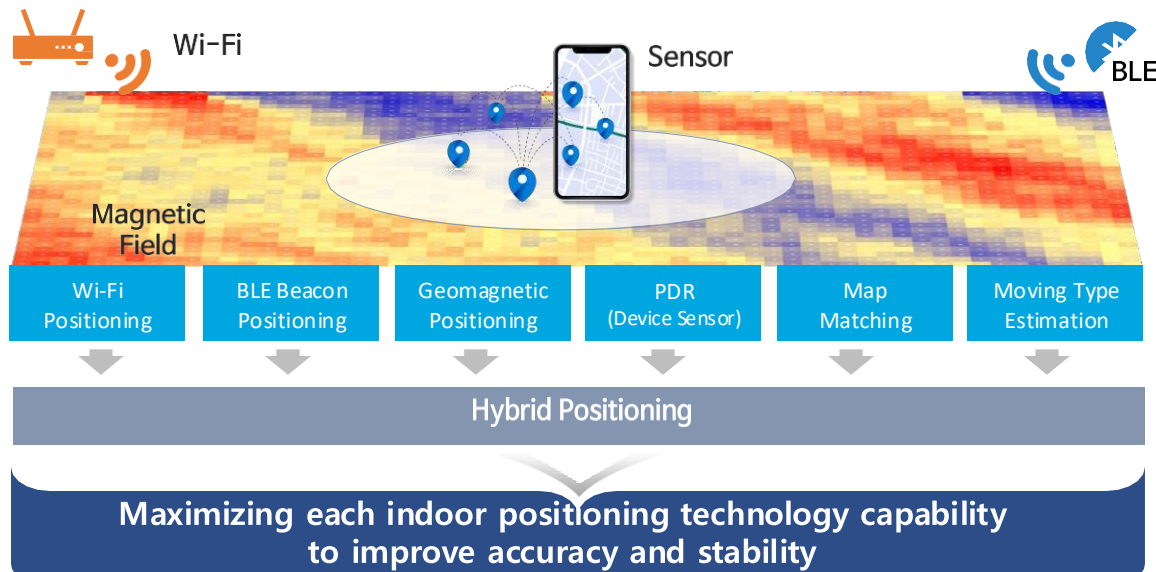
Wi-Fi

Sensor

BLE

Magnetic Field

Wi-Fi Positioning

BLE Beacon Positioning

Geomagnetic Positioning

PDR (Device Sensor)

Map Matching

Moving Type Estimation

Hybrid Positioning

Maximizing each indoor positioning technology capability to improve accuracy and stability